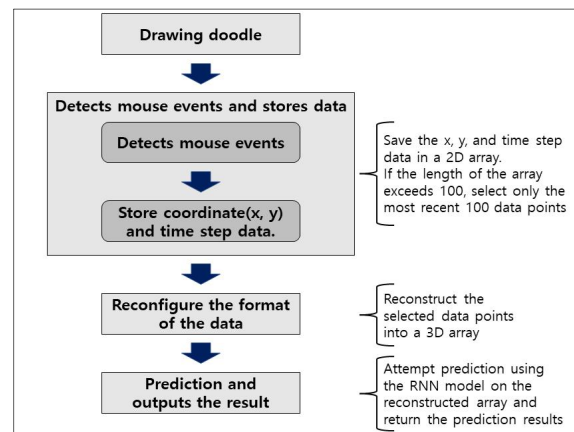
Drawing doodle

Detects mouse events and stores data

Detects mouse events

Store coordinate(x, y) and time step data.

Save the x, y, and time step data in a 2D array.
If the length of the array exceeds 100, select only the most recent 100 data points

Reconfigure the format of the data

Reconstruct the selected data points into a 3D array

Prediction and outputs the result

Attempt prediction using the RNN model on the reconstructed array and return the prediction results